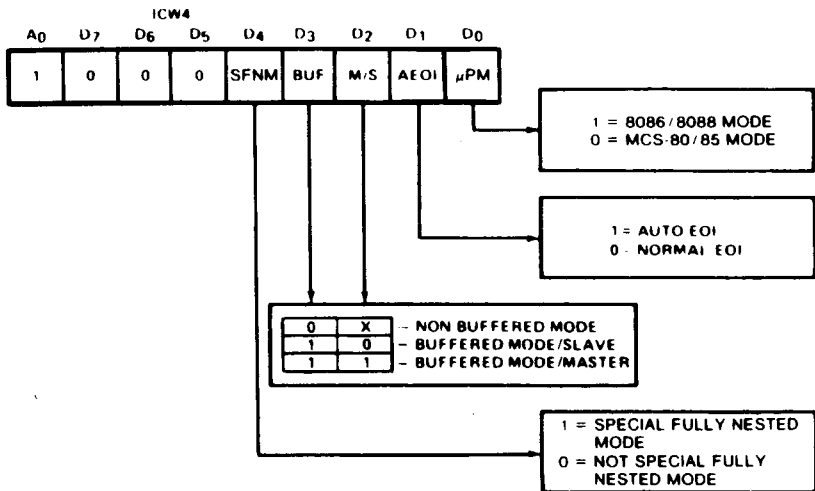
ICW4

| $A_0$ | $D_7$ | $D_6$ | $D_5$ | $D_4$ | $D_3$ | $D_2$ | $D_1$ | $D_0$ |
|---|---|---|---|---|---|---|---|---|
| 1 | 0 | 0 | 0 | SFNM | BUF | M/S | AEOI | μPM |

1 = 8086/8088 MODE
0 = MCS-80/85 MODE

1 = AUTO EOI
0 - NORMAI EOI

| | | |
|---|---|---|
| 0 | X | - NON BUFFERED MODE |
| 1 | 0 | - BUFFERED MODE/SLAVE |
| 1 | 1 | - BUFFERED MODE/MASTER |

1 = SPECIAL FULLY NESTED MODE
0 = NOT SPECIAL FULLY NESTED MODE